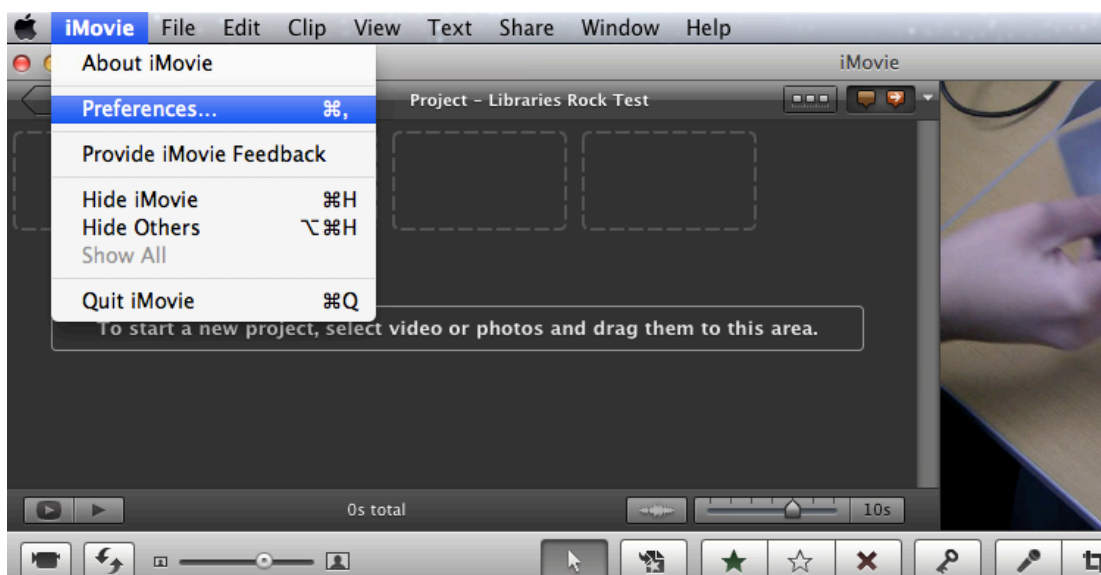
iMovie File Edit Clip View Text Share Window Help

iMovie

About iMovie

Preferences... ⌘,

Provide iMovie Feedback

Hide iMovie ⌘H
Hide Others ⌥⌘H
Show All

Quit iMovie ⌘Q

Project – Libraries Rock Test

To start a new project, select video or photos and drag them to this area.

0s total

10s